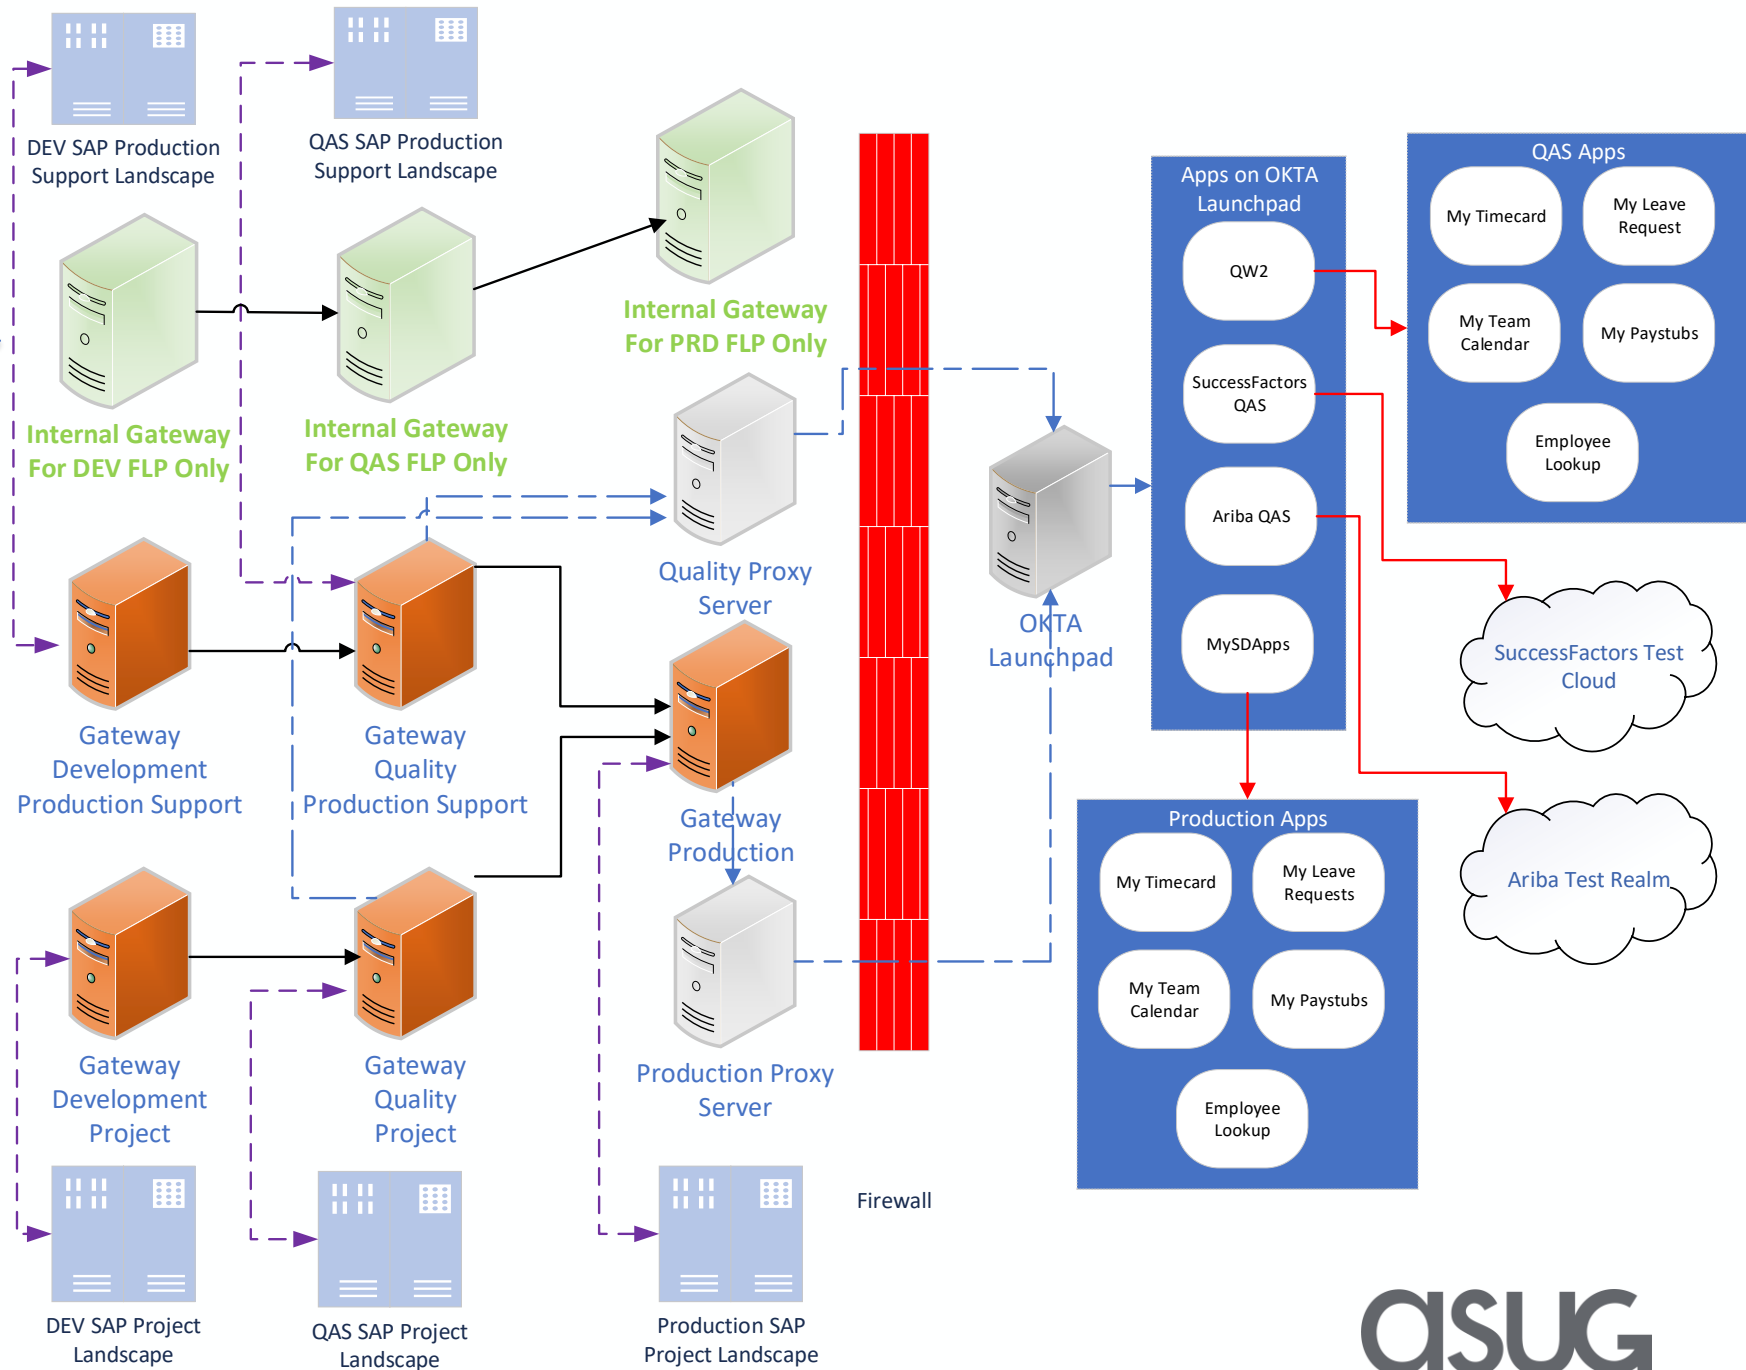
DEV SAP Production Support Landscape

QAS SAP Production Support Landscape

Internal Gateway For PRD FLP Only

Internal Gateway For DEV FLP Only

Internal Gateway For QAS FLP Only

Quality Proxy Server

OKTA Launchpad

Apps on OKTA Launchpad

QW2

SuccessFactors QAS

Ariba QAS

MySDApps

QAS Apps

My Timecard

My Leave Request

My Team Calendar

My Paystubs

Employee Lookup

SuccessFactors Test Cloud

Ariba Test Realm

Gateway Development Production Support

Gateway Quality Production Support

Gateway Production

Production Apps

My Timecard

My Leave Requests

My Team Calendar

My Paystubs

Employee Lookup

Gateway Development Project

Gateway Quality Project

Production Proxy Server

DEV SAP Project Landscape

QAS SAP Project Landscape

Production SAP Project Landscape

Firewall

asug